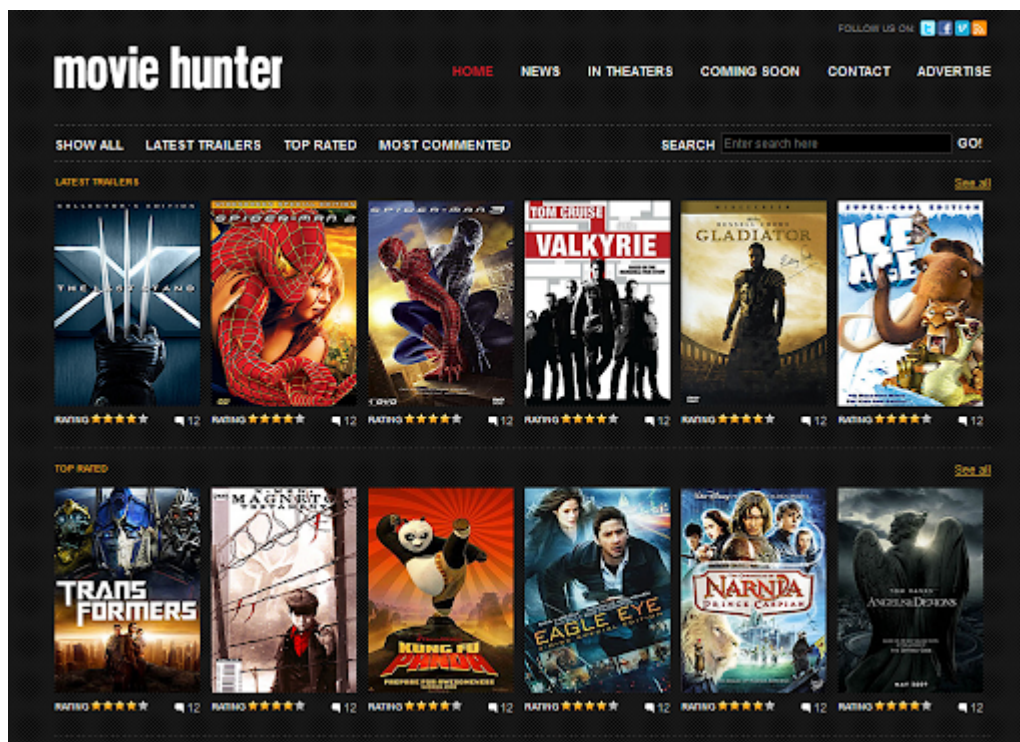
FOLLOW US ON:

movie hunter

HOME NEWS IN THEATERS COMING SOON CONTACT ADVERTISE

SHOW ALL LATEST TRAILERS TOP RATED MOST COMMENTED

SEARCH Enter search here GO!

LATEST TRAILERS

See all

COLLECTOR'S EDITION

X

THE LAST STAND

SPIDER-MAN 2

SPIDER-MAN 3

TOM CRUISE

VALKYRIE

GLADIATOR

ICE AGE

RATING 12

RATING 12

RATING 12

RATING 12

RATING 12

RATING 12

TOP RATED

See all

TRANSFORMERS

MAGNETO

KUNG FU PANDA

EAGLE EYE

NARNIA PRINCE CASPIAN

ANGELS & DEMONS

RATING 12

RATING 12

RATING 12

RATING 12

RATING 12

RATING 12